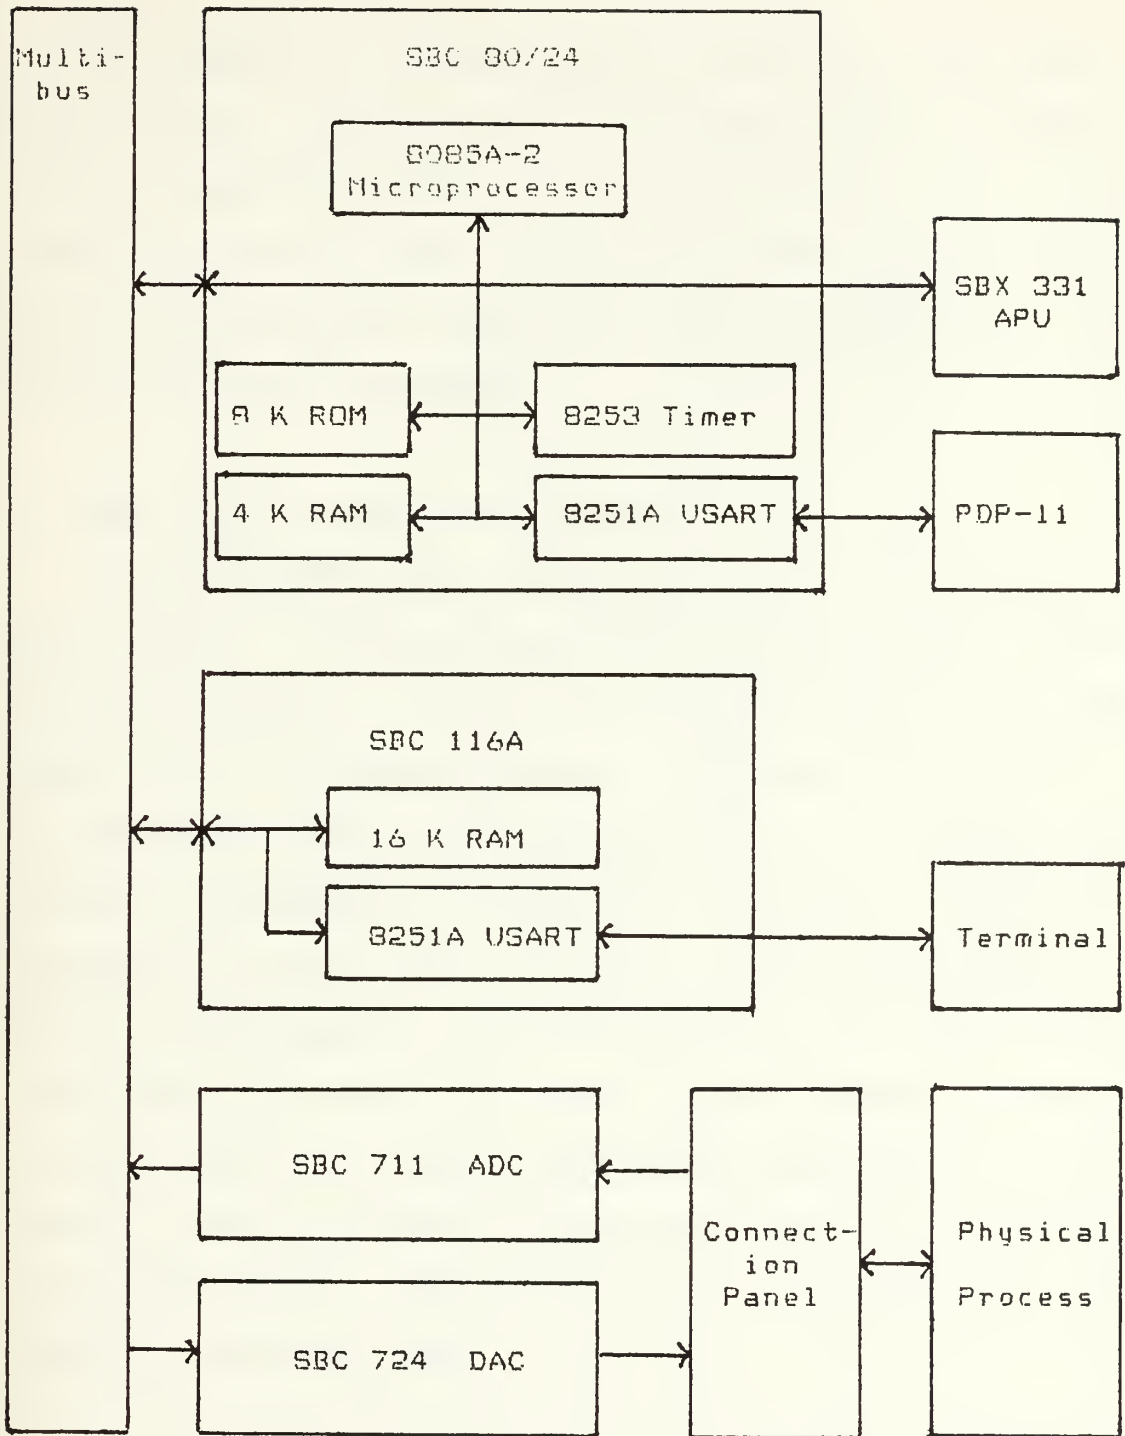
Multi-bus

SBC 80/24

8085A-2 Microprocessor

SBX 331 APU

8 K ROM

8253 Timer

4 K RAM

8251A USART

PDP-11

SBC 116A

16 K RAM

8251A USART

Terminal

SBC 711 ADC

Connection Panel

Physical Process

SBC 724 DAC